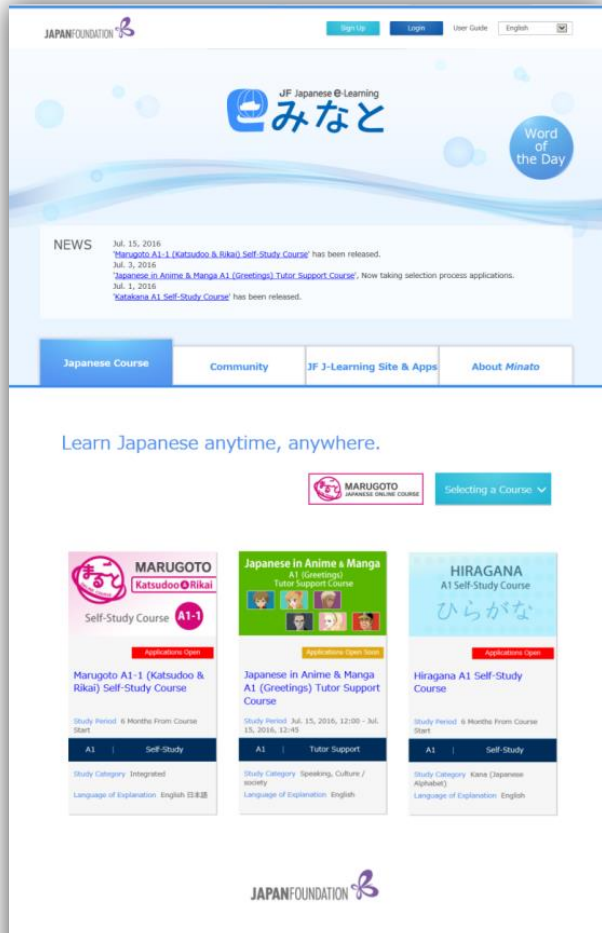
JAPANFOUNDATION

Sign Up Login User Guide English

JF Japanese e-Learning
みなと

Word of the Day

NEWS
Jul. 15, 2016
'Marugoto A1-1 (Katsudoo & Rikai) Self-Study Course' has been released.
Jul. 3, 2016
'Japanese in Anime & Manga A1 (Greetings) Tutor Support Course', Now taking selection process applications.
Jul. 1, 2016
'Katakana A1 Self-Study Course' has been released.

Japanese Course | Community | JF J-Learning Site & Apps | About Minato

Learn Japanese anytime, anywhere.

MARUGOTO JAPANESE ONLINE COURSE

Selecting a Course

MARUGOTO
Katsudoo & Rikai
Self-Study Course A1-1
Applications Open
Marugoto A1-1 (Katsudoo & Rikai) Self-Study Course
Study Period 6 Months From Course Start
A1 | Self-Study
Study Category Integrated
Language of Explanation English 日本語

Japanese in Anime & Manga
A1 (Greetings)
Tutor Support Course
Applications Open Soon
Japanese in Anime & Manga A1 (Greetings) Tutor Support Course
Study Period Jul. 15, 2016, 12:00 - Jul. 15, 2016, 12:45
A1 | Tutor Support
Study Category Speaking, Culture / society
Language of Explanation English

HIRAGANA
A1 Self-Study Course
ひらがな
Applications Open
Hiragana A1 Self-Study Course
Study Period 6 Months From Course Start
A1 | Self-Study
Study Category Kana (Japanese Alphabet)
Language of Explanation English

JAPANFOUNDATION